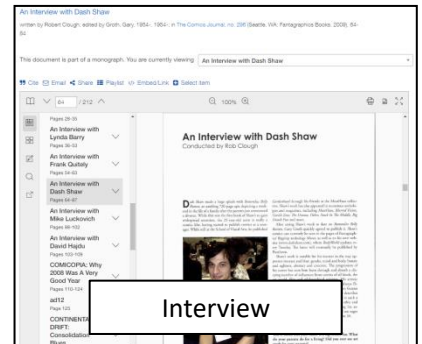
An Interview with Dash Shaw

written by Robert Clough, edited by Groth, Gary, 1954-, 1954-, in The Comics Journal, no. 298 (Seattle, WA: Fantagraphics Books, 2009), 84-94

This document is part of a monograph. You are currently viewing An Interview with Dash Shaw

Cite Email Share Playlist Embed/Link Select item

84 /212

100%

Pages 28-35

An Interview with Lynda Barry
Pages 36-53

An Interview with Frank Quitely
Pages 54-83

An Interview with Dash Shaw
Pages 84-97

An Interview with Mike Luckovich
Pages 98-102

An Interview with David Heatley
Pages 103-109

COMICOPIA: Why 2008 Was A Very Good Year
Pages 110-124

ad12
Page 125

CONTINENTAL DRIFT: Consolidation Blues

An Interview with Dash Shaw
Conducted by Rob Clough

Interview